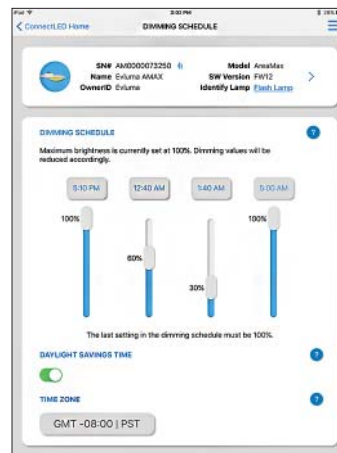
iPad
3:30 PM
28%
< ConnectLED Home DIMMING SCHEDULE

SN# AM0000073250
Name Evluma AMAX
OwnerID Evluma
Model AreaMax
SW Version FW12
Identify Lamp Flash Lamp

DIMMING SCHEDULE
?
Maximum brightness is currently set at 100%. Dimming values will be reduced accordingly.

5:10 PM
12:40 AM
3:40 AM
5:00 AM

100%
60%
30%
100%

The last setting in the dimming schedule must be 100%.

DAYLIGHT SAVINGS TIME
?

TIME ZONE
?
GMT -08:00 | PST